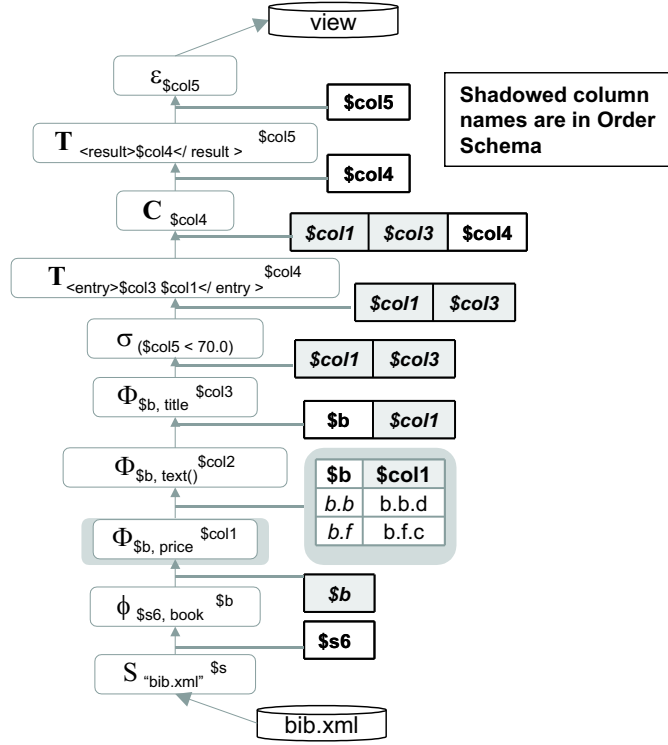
view

$\varepsilon_{\$col5}$

Shadowed column names are in Order Schema

$col5

$\mathbf{T}_{<result>\$col4</ result >}^{\$col5}$

$col4

$\mathbf{C}_{\$col4}$

| $col1 | $col3 | $col4 |
|---|---|---|

$\mathbf{T}_{<entry>\$col3\ \$col1</ entry >}^{\$col4}$

| $col1 | $col3 |
|---|---|

$\sigma_{(\$col5 < 70.0)}$

| $col1 | $col3 |
|---|---|

$\Phi_{\$b,\ title}^{\$col3}$

| $b | $col1 |
|---|---|

$\Phi_{\$b,\ text()}^{\$col2}$

| $b | $col1 |
|---|---|
| b.b | b.b.d |
| b.f | b.f.c |

$\Phi_{\$b,\ price}^{\$col1}$

$b

$\phi_{\$s6,\ book}^{\$b}$

$s6

$S_{\text{"bib.xml"}}^{\$s}$

bib.xml